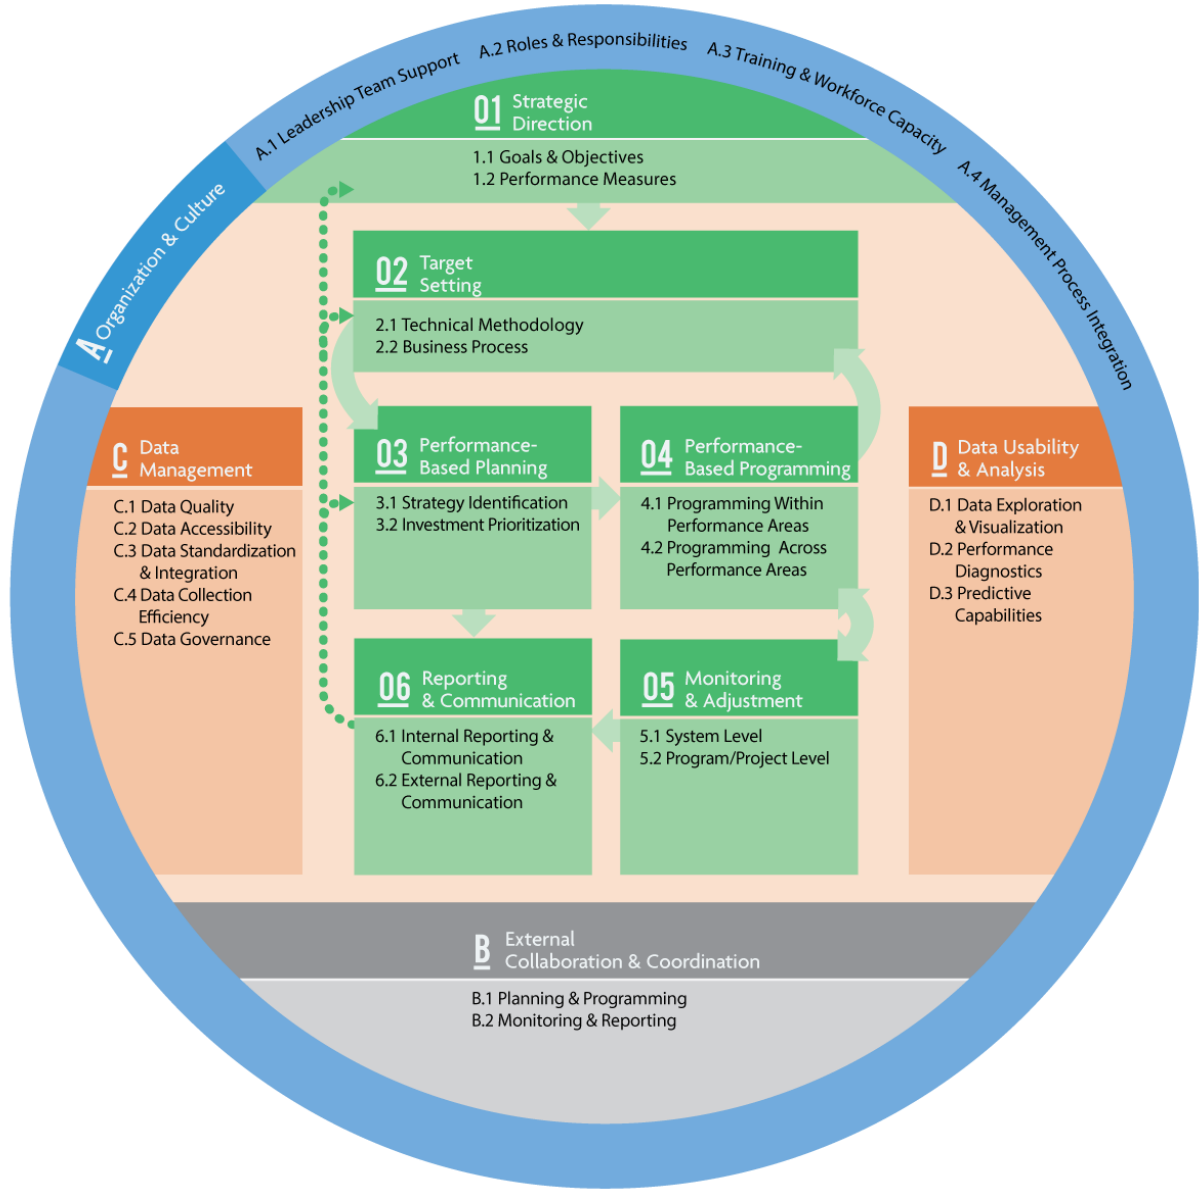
A Organization & Culture

A.1 Leadership Team Support A.2 Roles & Responsibilities A.3 Training & Workforce Capacity A.4 Management Process Integration

01 Strategic Direction

1.1 Goals & Objectives
1.2 Performance Measures

02 Target Setting

2.1 Technical Methodology
2.2 Business Process

C Data Management

C.1 Data Quality
C.2 Data Accessibility
C.3 Data Standardization & Integration
C.4 Data Collection Efficiency
C.5 Data Governance

03 Performance-Based Planning

3.1 Strategy Identification
3.2 Investment Prioritization

04 Performance-Based Programming

4.1 Programming Within Performance Areas
4.2 Programming Across Performance Areas

D Data Usability & Analysis

D.1 Data Exploration & Visualization
D.2 Performance Diagnostics
D.3 Predictive Capabilities

06 Reporting & Communication

6.1 Internal Reporting & Communication
6.2 External Reporting & Communication

05 Monitoring & Adjustment

5.1 System Level
5.2 Program/Project Level

B External Collaboration & Coordination

B.1 Planning & Programming
B.2 Monitoring & Reporting